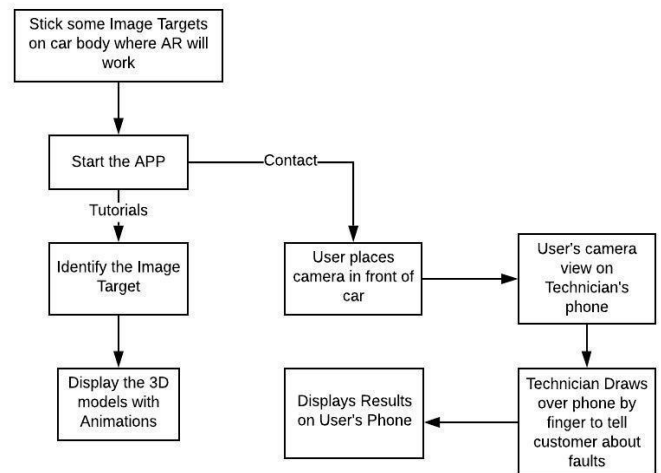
Stick some Image Targets on car body where AR will work

Start the APP

Contact

Tutorials

Identify the Image Target

Display the 3D models with Animations

User places camera in front of car

User's camera view on Technician's phone

Technician Draws over phone by finger to tell customer about faults

Displays Results on User's Phone